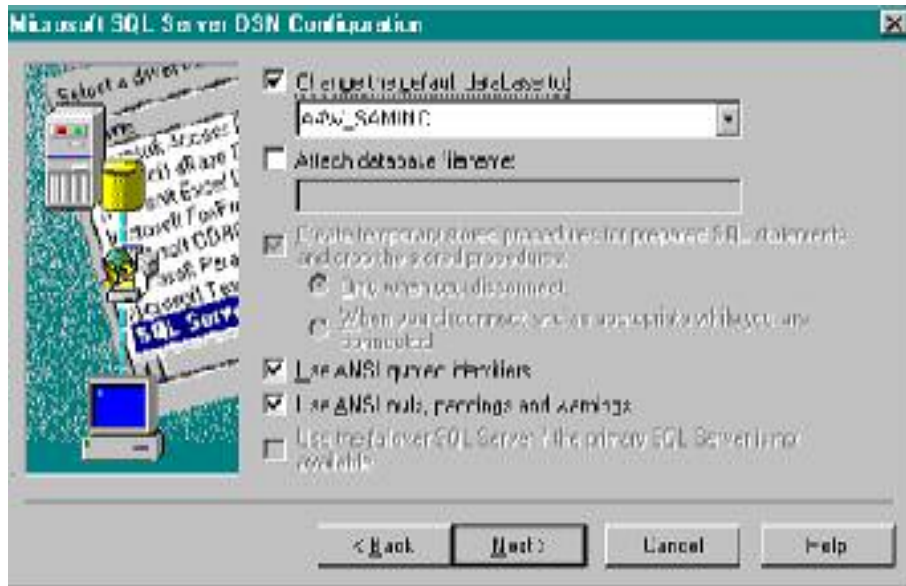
Microsoft SQL Server DSN Configuration

Select a driver

Microsoft Access
Microsoft dBase
Microsoft Excel
Microsoft FoxPro
Microsoft ODBC
Microsoft Para
Microsoft Text
SQL Server

Change the default database to:

AdvW_SAMINC

Attach database filename:

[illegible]

Only when you disconnect.

When you disconnect and as appropriate while you are connected.

Use ANSI quoted identifiers.

Use ANSI nulls, paddings and warnings.

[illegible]

< Back

Next >

Cancel

Help